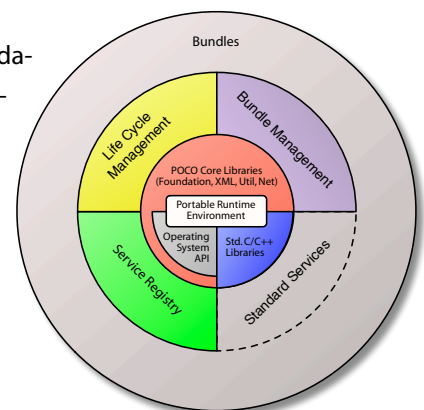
da-

-

Bundles

Life Cycle Management

Bundle Management

POCO Core Libraries (Foundation, XML, Util, Net)

Portable Runtime Environment

Operating System API

Std. C/C++ Libraries

Service Registry

Standard Services